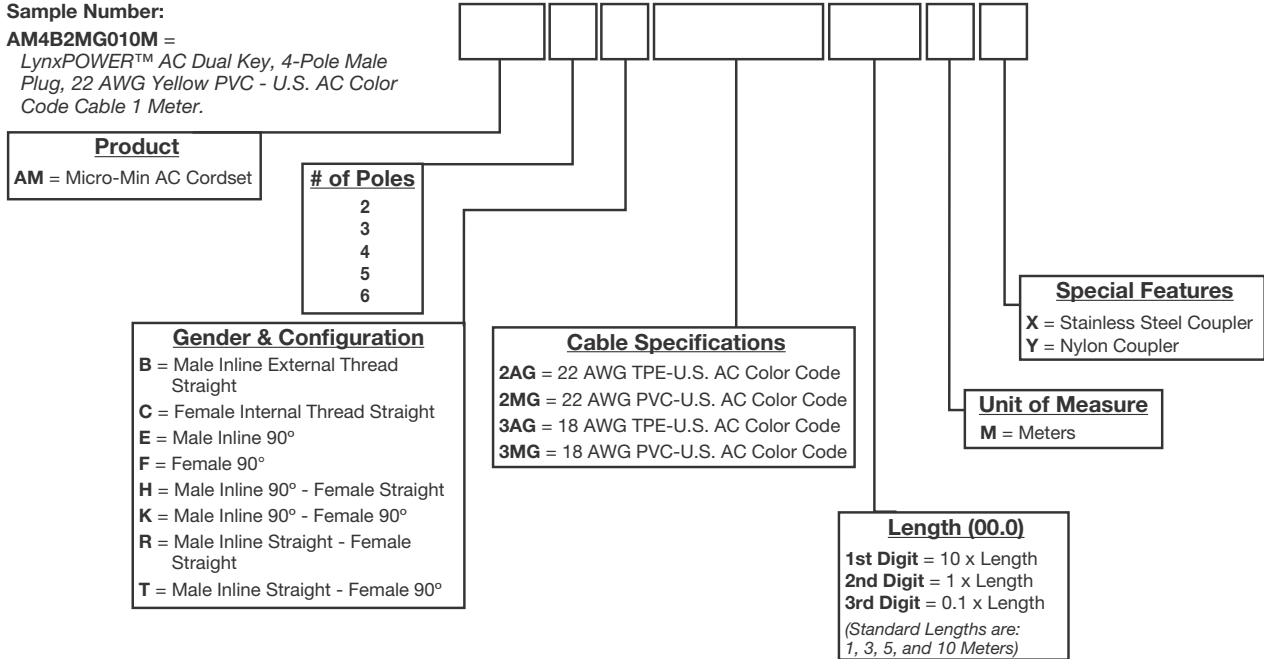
Sample Number:
AM4B2MG010M = LynxPOWER™ AC Dual Key, 4-Pole Male Plug, 22 AWG Yellow PVC - U.S. AC Color Code Cable 1 Meter.

Product
AM = Micro-Min AC Cordset

# of Poles
2
3
4
5
6

Gender & Configuration
B = Male Inline External Thread Straight
C = Female Internal Thread Straight
E = Male Inline 90º
F = Female 90°
H = Male Inline 90º - Female Straight
K = Male Inline 90º - Female 90º
R = Male Inline Straight - Female Straight
T = Male Inline Straight - Female 90º

Cable Specifications
2AG = 22 AWG TPE-U.S. AC Color Code
2MG = 22 AWG PVC-U.S. AC Color Code
3AG = 18 AWG TPE-U.S. AC Color Code
3MG = 18 AWG PVC-U.S. AC Color Code

Length (00.0)
1st Digit = 10 x Length
2nd Digit = 1 x Length
3rd Digit = 0.1 x Length
(Standard Lengths are: 1, 3, 5, and 10 Meters)

Unit of Measure
M = Meters

Special Features
X = Stainless Steel Coupler
Y = Nylon Coupler